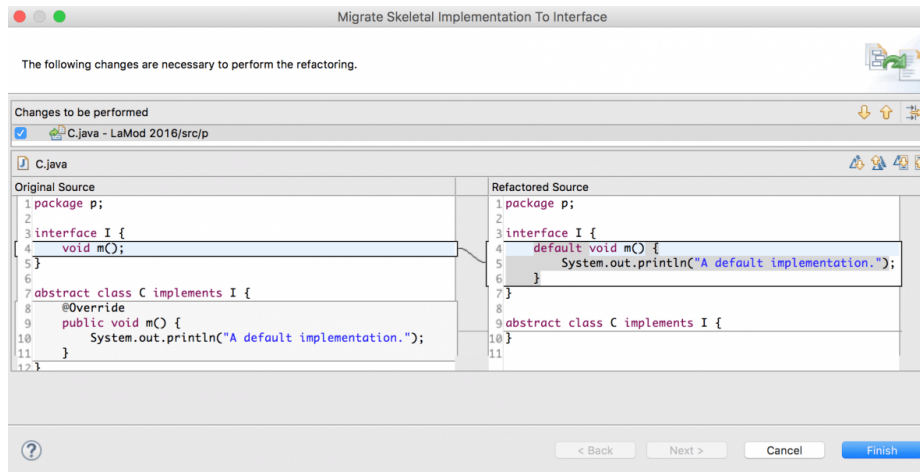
Migrate Skeletal Implementation To Interface

The following changes are necessary to perform the refactoring.

Changes to be performed

C.java - LaMod 2016/src/p

C.java

Original Source

1 package p;
2
3 interface I {
4     void m();
5 }
6
7 abstract class C implements I {
8     @Override
9     public void m() {
10        System.out.println("A default implementation.");
11    }
12 }

Refactored Source

1 package p;
2
3 interface I {
4     default void m() {
5         System.out.println("A default implementation.");
6     }
7 }
8
9 abstract class C implements I {
10 }
11

< Back
Next >
Cancel
Finish